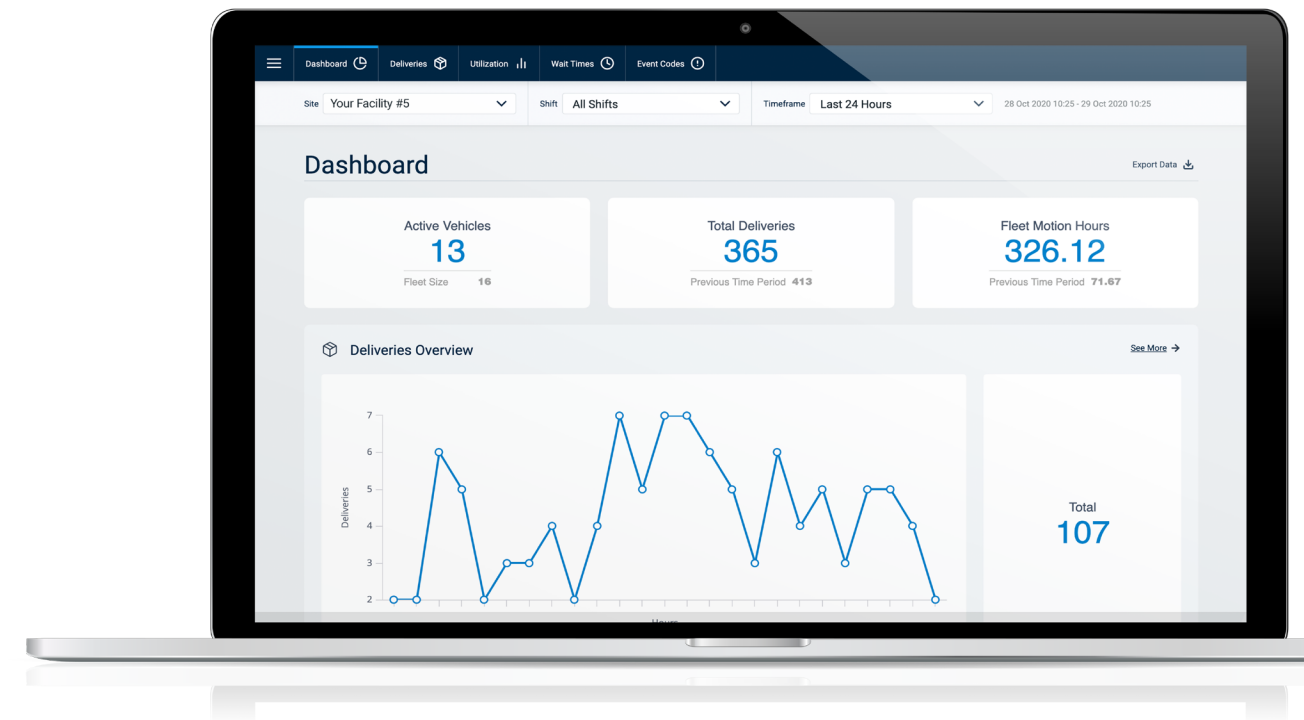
Dashboard Deliveries Utilization Wait Times Event Codes

Site Your Facility #5 Shift All Shifts Timeframe Last 24 Hours 28 Oct 2020 10:25 - 29 Oct 2020 10:25

Dashboard

Export Data

Active Vehicles
13
Fleet Size 16

Total Deliveries
365
Previous Time Period 413

Fleet Motion Hours
326.12
Previous Time Period 71.67

Deliveries Overview

See More →

7
6
5
4
3
2
Deliveries

Hours

Total
107